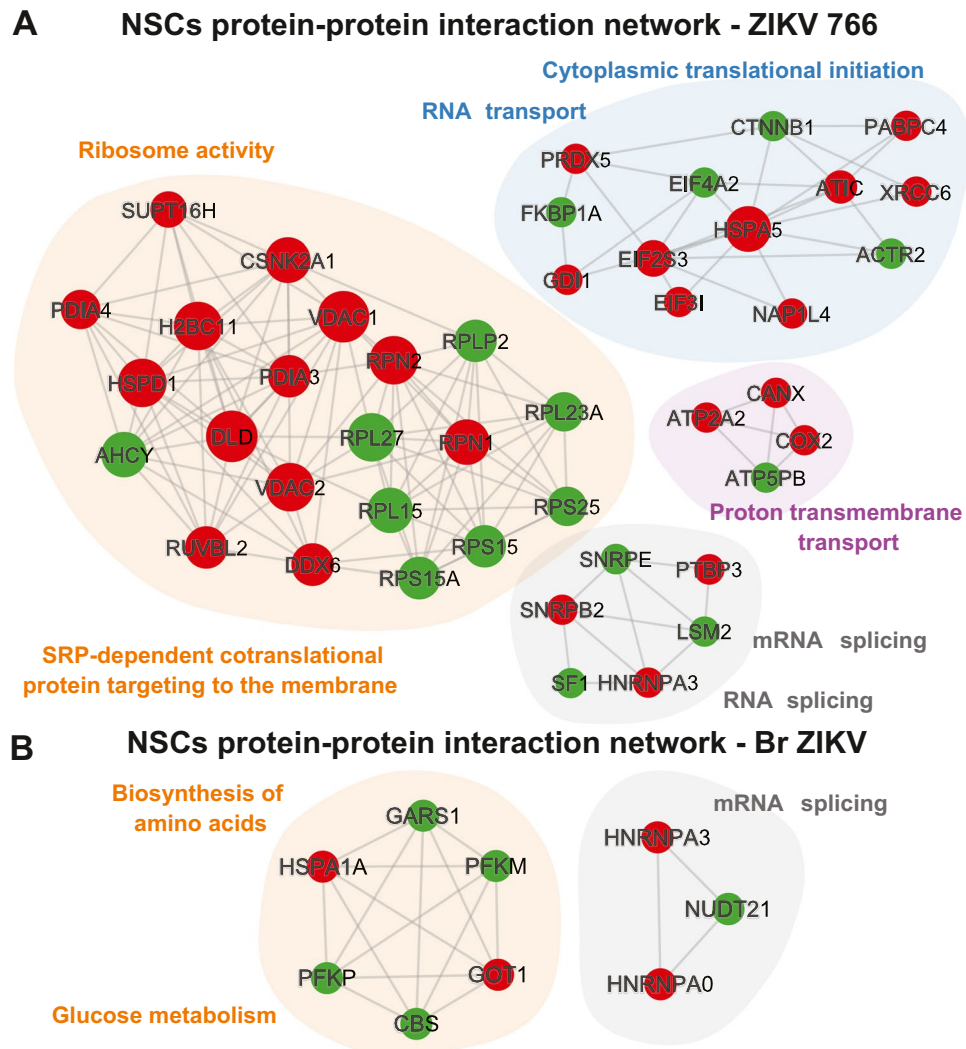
A NSCs protein-protein interaction network - ZIKV 766

Cytoplasmic translational initiation

RNA transport

Ribosome activity

CTNNB1
PABPC4
PRDX5
EIF4A2
ATIC
XRCC6
FKBP1A
HSPA5
EIF2S3
ACTR2
GDI1
EIF3I
NAP1L4

SUPT16H
CSNK2A1
PDIA4
H2BC11
VDAC1
RPLP2
HSPD1
PDIA3
RPN2
DLD
RPL27
RPN1
RPL23A
AHCY
VDAC2
RPL15
RPS25
RUVBL2
DDX6
RPS15
RPS15A

CANX
ATP2A2
COX2
ATP5PB

Proton transmembrane transport

SNRPE
PTBP3
SNRPB2
LSM2
SF1
HNRNPA3

mRNA splicing

RNA splicing

SRP-dependent cotranslational protein targeting to the membrane

B NSCs protein-protein interaction network - Br ZIKV

Biosynthesis of amino acids

GARS1
HSPA1A
PFKM
PFKP
GOT1
CBS

Glucose metabolism

mRNA splicing

HNRNPA3
NUDT21
HNRNPA0